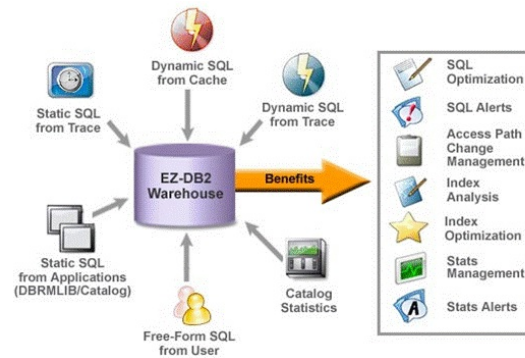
Dynamic SQL from Cache

Static SQL from Trace

Dynamic SQL from Trace

EZ-DB2 Warehouse

Benefits

Static SQL from Applications (DBRMLIB/Catalog)

Catalog Statistics

Free-Form SQL from User

SQL Optimization

SQL Alerts

Access Path Change Management

Index Analysis

Index Optimization

Stats Management

Stats Alerts